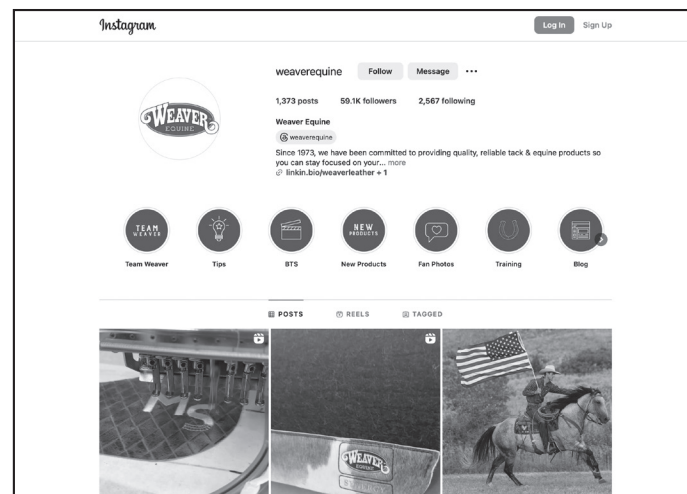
Instagram

Log In Sign Up

WEAVER EQUINE

weaverequine Follow Message ···

1,373 posts 59.1K followers 2,567 following

Weaver Equine

weaverequine

Since 1973, we have been committed to providing quality, reliable tack & equine products so you can stay focused on your... more

linkin.bio/weaverleather + 1

TEAM WEAVER

NEW PRODUCTS

Team Weaver Tips BTS New Products Fan Photos Training Blog

POSTS REELS TAGGED

MS

WEAVER